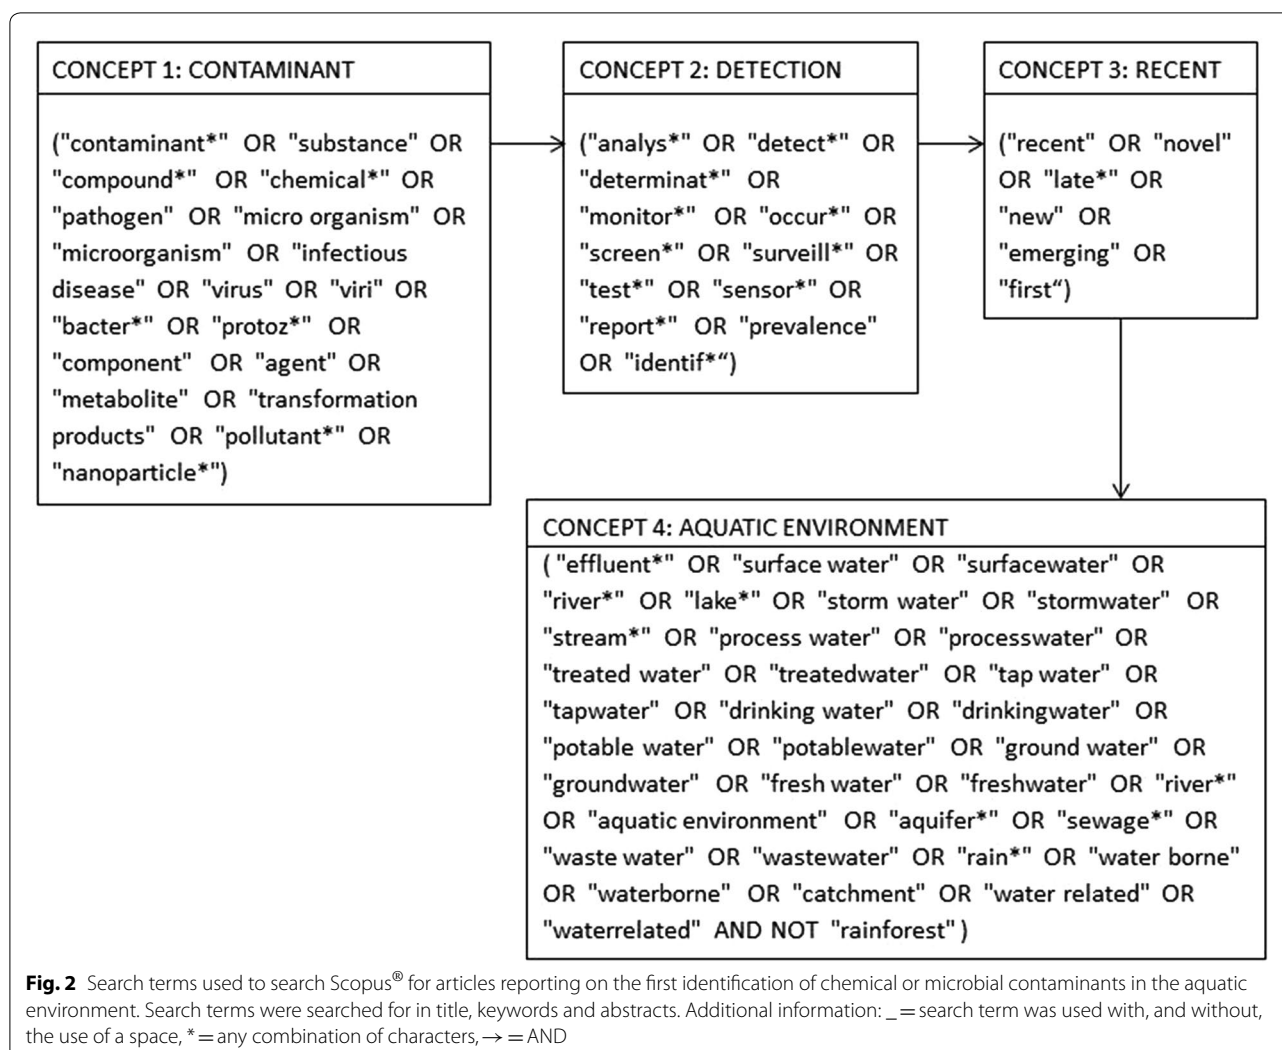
CONCEPT 1: CONTAMINANT

("contaminant*" OR "substance" OR "compound*" OR "chemical*" OR "pathogen" OR "micro organism" OR "microorganism" OR "infectious disease" OR "virus" OR "viri" OR "bacter*" OR "protoz*" OR "component" OR "agent" OR "metabolite" OR "transformation products" OR "pollutant*" OR "nanoparticle*")

CONCEPT 2: DETECTION

("analys*" OR "detect*" OR "determinat*" OR "monitor*" OR "occur*" OR "screen*" OR "surveill*" OR "test*" OR "sensor*" OR "report*" OR "prevalence" OR "identif*")

CONCEPT 3: RECENT

("recent" OR "novel" OR "late*" OR "new" OR "emerging" OR "first")

CONCEPT 4: AQUATIC ENVIRONMENT

( "effluent*" OR "surface water" OR "surfacewater" OR "river*" OR "lake*" OR "storm water" OR "stormwater" OR "stream*" OR "process water" OR "processwater" OR "treated water" OR "treatedwater" OR "tap water" OR "tapwater" OR "drinking water" OR "drinkingwater" OR "potable water" OR "potablewater" OR "ground water" OR "groundwater" OR "fresh water" OR "freshwater" OR "river*" OR "aquatic environment" OR "aquifer*" OR "sewage*" OR "waste water" OR "wastewater" OR "rain*" OR "water borne" OR "waterborne" OR "catchment" OR "water related" OR "waterrelated" AND NOT "rainforest" )

**Fig. 2** Search terms used to search Scopus® for articles reporting on the first identification of chemical or microbial contaminants in the aquatic environment. Search terms were searched for in title, keywords and abstracts. Additional information: _ = search term was used with, and without, the use of a space, * = any combination of characters, → = AND